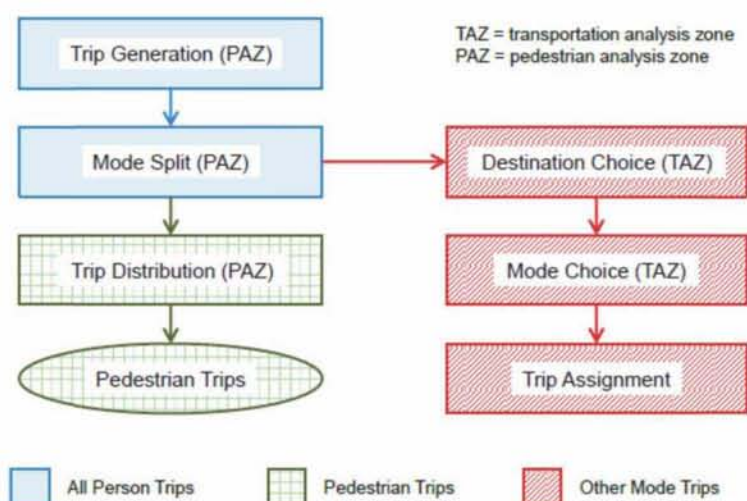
TAZ = transportation analysis zone
PAZ = pedestrian analysis zone

Trip Generation (PAZ)

Mode Split (PAZ)

Destination Choice (TAZ)

Trip Distribution (PAZ)

Mode Choice (TAZ)

Pedestrian Trips

Trip Assignment

All Person Trips

Pedestrian Trips

Other Mode Trips